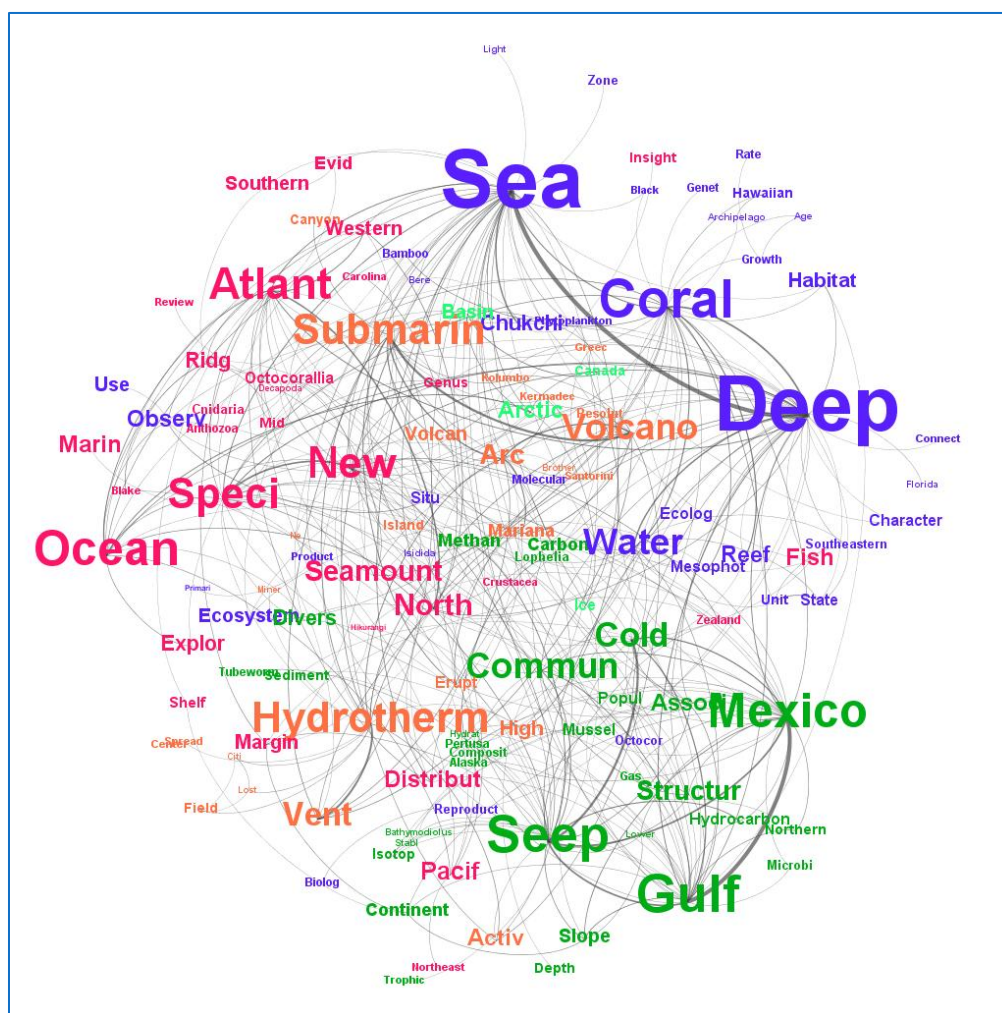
Light
Zone
Insight
Rate
Evid
Sea
Black
Genet
Hawaiian
Southern
Archipelago
Age
Canyon
Western
Growth
Bamboo
Habitat
Carolina
Bere
Atlant
Coral
Review
Basin
Submarin
Chukchi
Phytoplankton
Greec
Ridg
Canada
Use
Octocorallia
Decapoda
Genus
Kolumbo
Kermadec
Deep
Cnidaria
Arctic
Resolut
Observ
Anthozoa
Mid
Connect
Marin
Volcan
Volcano
New
Arc
Brother
Santorini
Florida
Blake
Speci
Molecular
Situ
Ecolog
Character
Island
Mariana
Ocean
Methan
Carbon
Water
Southeastern
Isidida
Lophelia
Product
Reef
Fish
Seamount
Mesophot
Primari
Miner
Crustacea
Ice
Unit
State
Ecosystem
Divers
North
Hikurangi
Zealand
Explor
Cold
Tubeworm
Commun
Sediment
Popul
Erupt
Assoc
Shelf
Mexico
Hydrotherm
High
Mussel
Spread
Hydrat
Octocor
Center
Margin
Pertusa
Citi
Composit
Alaska
Distribut
Gas
Lost
Structur
Field
Reproduct
Hydrocarbon
Vent
Northern
Bathymodiolus
Lower
Seep
Stabl
Isotop
Microbi
Pacif
Biolog
Gulf
Continent
Activ
Slope
Northeast
Depth
Trophic